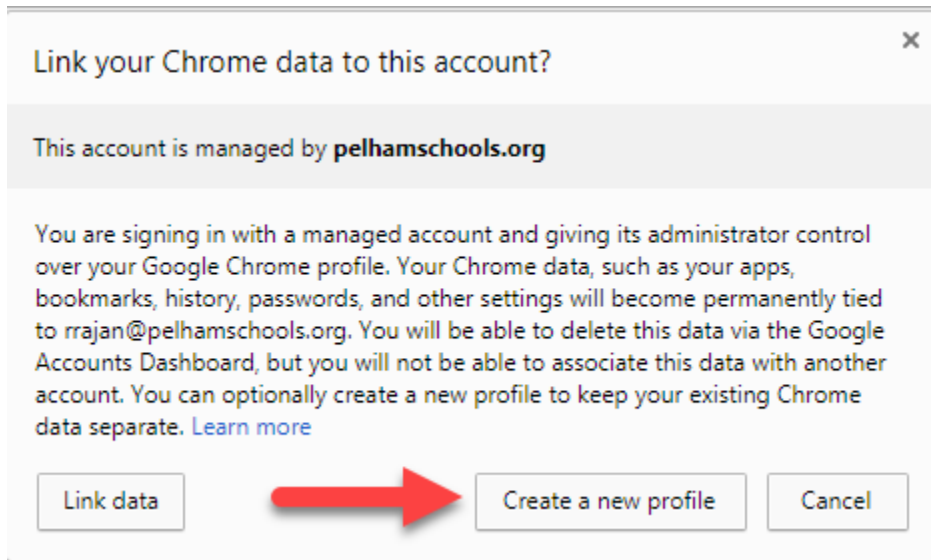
Link your Chrome data to this account?

×

This account is managed by **pelhamschools.org**

You are signing in with a managed account and giving its administrator control over your Google Chrome profile. Your Chrome data, such as your apps, bookmarks, history, passwords, and other settings will become permanently tied to rrajan@pelhamschools.org. You will be able to delete this data via the Google Accounts Dashboard, but you will not be able to associate this data with another account. You can optionally create a new profile to keep your existing Chrome data separate. Learn more

Link data

Create a new profile

Cancel